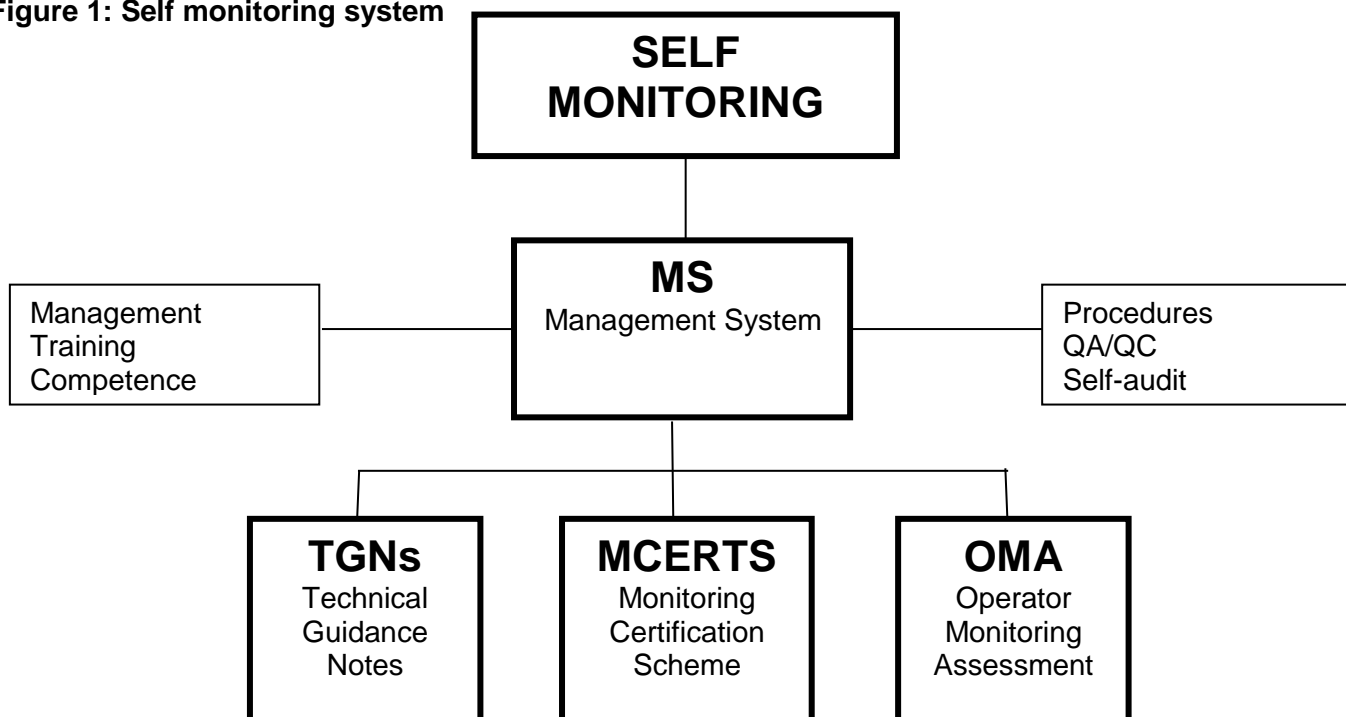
igure 1: Self monitoring system

SELF MONITORING

MS
Management System

Management
Training
Competence

Procedures
QA/QC
Self-audit

TGNs
Technical Guidance Notes

MCERTS
Monitoring Certification Scheme

OMA
Operator Monitoring Assessment